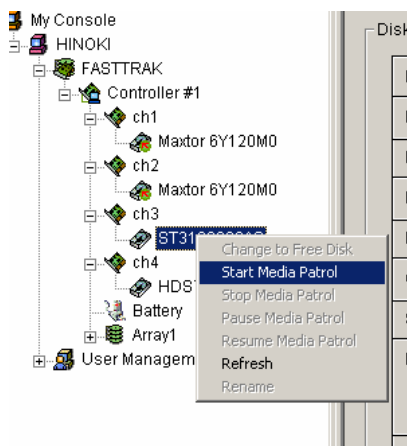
My Console
HINOKI
FASTTRAK
Controller #1
ch1
Maxtor 6Y120M0
ch2
Maxtor 6Y120M0
ch3
ST31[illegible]
ch4
HDS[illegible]
Battery
Array1
User Managem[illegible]

Change to Free Disk
Start Media Patrol
Stop Media Patrol
Pause Media Patrol
Resume Media Patrol
Refresh
Rename

Disk